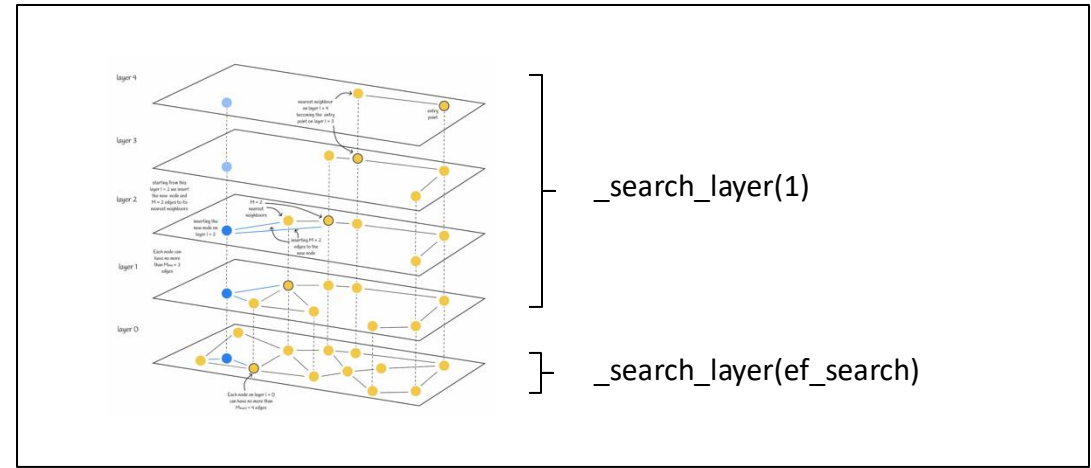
layer 4

nearest neighbor on layer l = 4 becomes the entry point on layer l = 3

entry point

layer 3

layer 2

starting from this layer l = 2 we insert the new node and M = 2 edges to its nearest neighbors

M = 2 nearest neighbors

inserting the new node on layer l = 2

inserting M = 2 edges to the new node

layer 1

Each node can have no more than $M_{max} = 3$ edges

layer 0

Each node on layer l = 0 can have no more than $M_{max0} = 4$ edges

_search_layer(1)

_search_layer(ef_search)